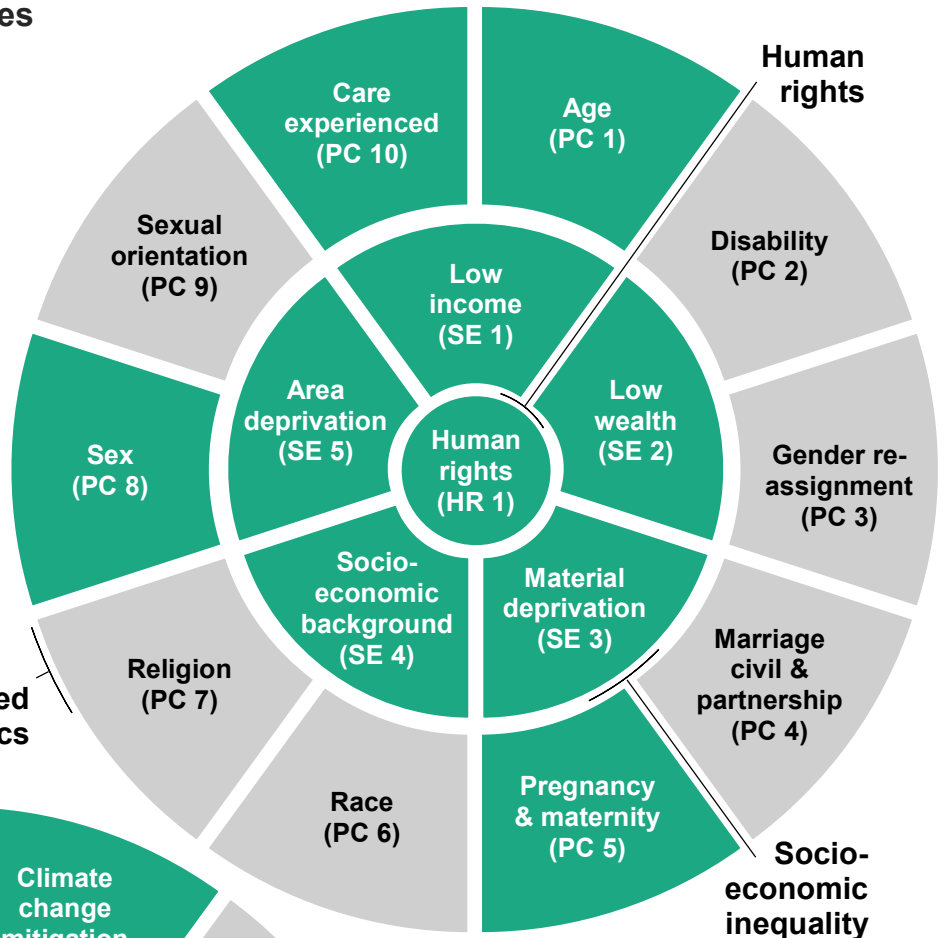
es

Human rights

Care experienced (PC 10)

Age (PC 1)

Sexual orientation (PC 9)

Disability (PC 2)

Low income (SE 1)

Area deprivation (SE 5)

Low wealth (SE 2)

Human rights (HR 1)

Sex (PC 8)

Gender re-assignment (PC 3)

Socio-economic background (SE 4)

Material deprivation (SE 3)

Marriage civil & partnership (PC 4)

Religion (PC 7)

ed
cs

Race (PC 6)

Pregnancy & maternity (PC 5)

Socio-economic inequality

Climate change mitigation